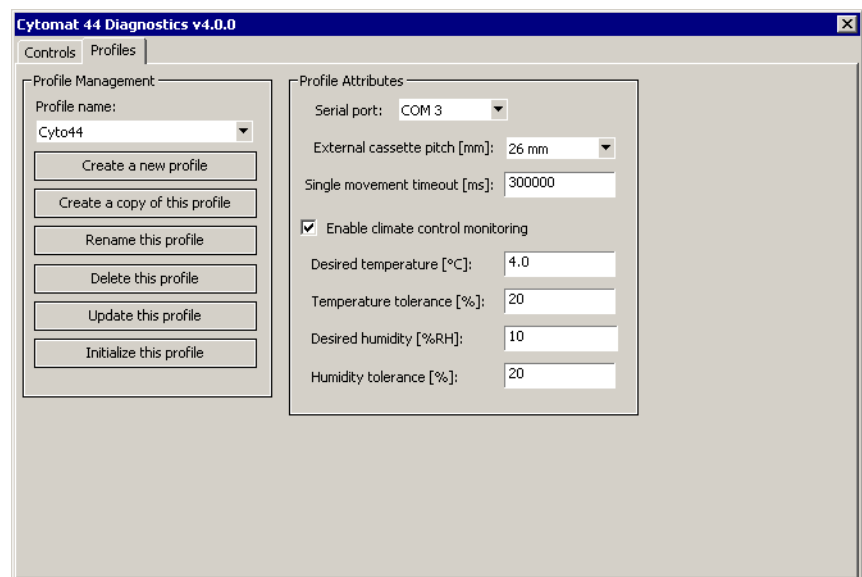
Cytomat 44 Diagnostics v4.0.0

Controls | Profiles

Profile Management

Profile name:

Cyto44

Create a new profile

Create a copy of this profile

Rename this profile

Delete this profile

Update this profile

Initialize this profile

Profile Attributes

Serial port: COM 3

External cassette pitch [mm]: 26 mm

Single movement timeout [ms]: 300000

Enable climate control monitoring

Desired temperature [°C]: 4.0

Temperature tolerance [%]: 20

Desired humidity [%RH]: 10

Humidity tolerance [%]: 20